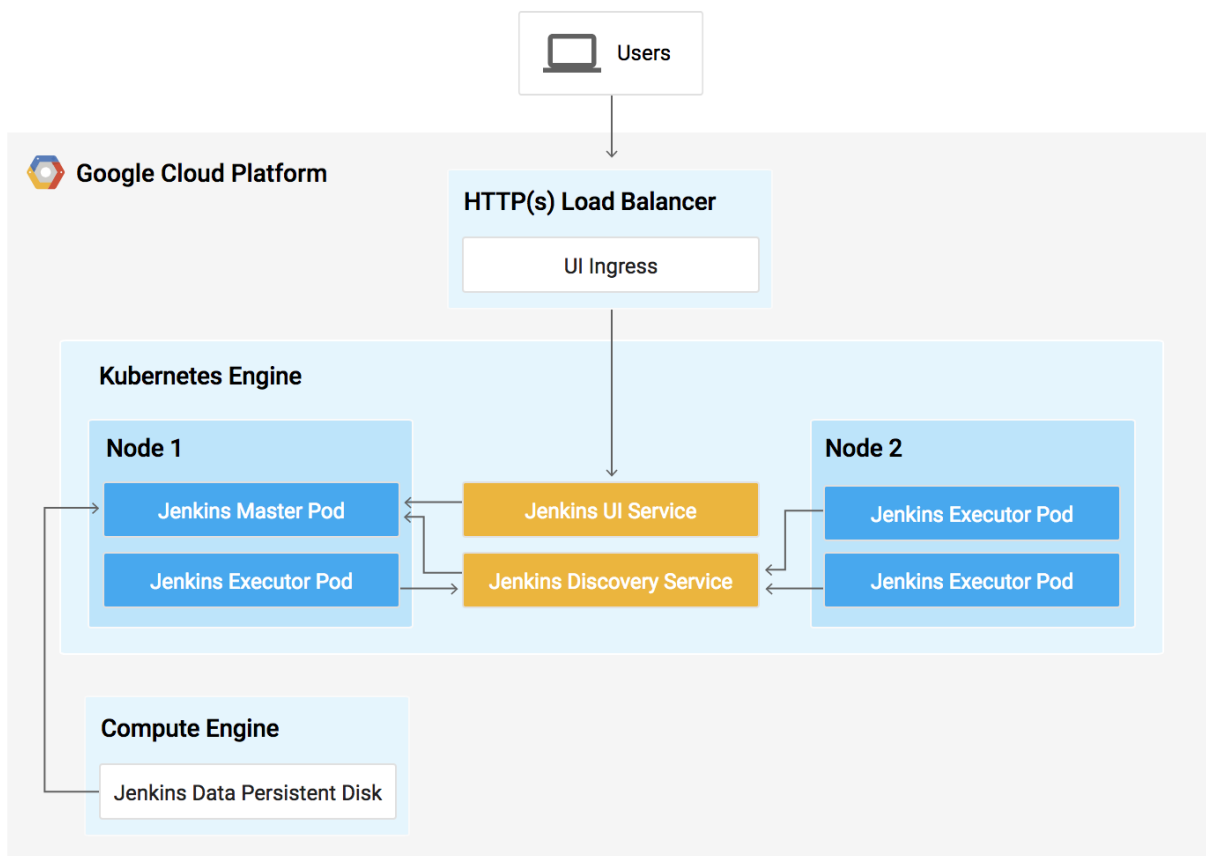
Users

Google Cloud Platform

HTTP(s) Load Balancer

UI Ingress

Kubernetes Engine

Node 1

Jenkins Master Pod

Jenkins Executor Pod

Jenkins UI Service

Jenkins Discovery Service

Node 2

Jenkins Executor Pod

Jenkins Executor Pod

Compute Engine

Jenkins Data Persistent Disk